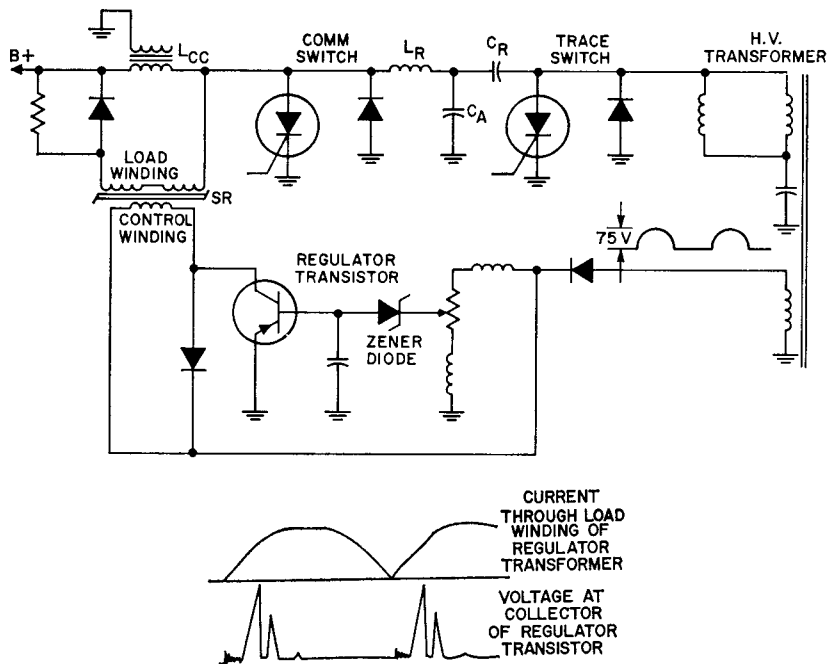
B+

$L_{CC}$

COMM SWITCH

$L_R$

$C_R$

TRACE SWITCH

H.V. TRANSFORMER

$C_A$

LOAD WINDING

SR

CONTROL WINDING

75 V

REGULATOR TRANSISTOR

ZENER DIODE

CURRENT THROUGH LOAD WINDING OF REGULATOR TRANSFORMER

VOLTAGE AT COLLECTOR OF REGULATOR TRANSISTOR